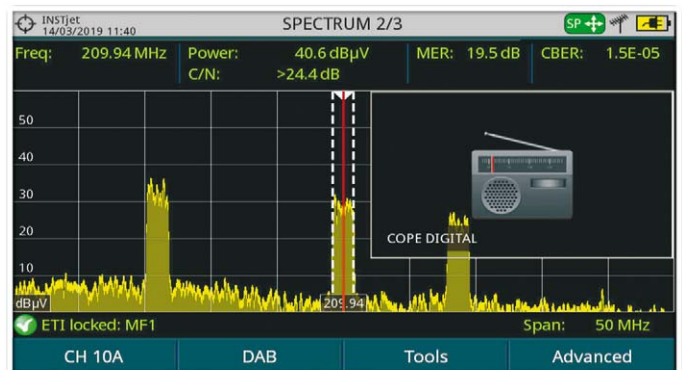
INSTjet
14/03/2019 11:40

SPECTRUM 2/3

SP

Freq: 209.94 MHz

Power: 40.6 dBµV
C/N: >24.4 dB

MER: 19.5 dB

CBER: 1.5E-05

50
40
30
20
10
dBµV

209.94

COPE DIGITAL

ETI locked: MF1

Span: 50 MHz

CH 10A

DAB

Tools

Advanced